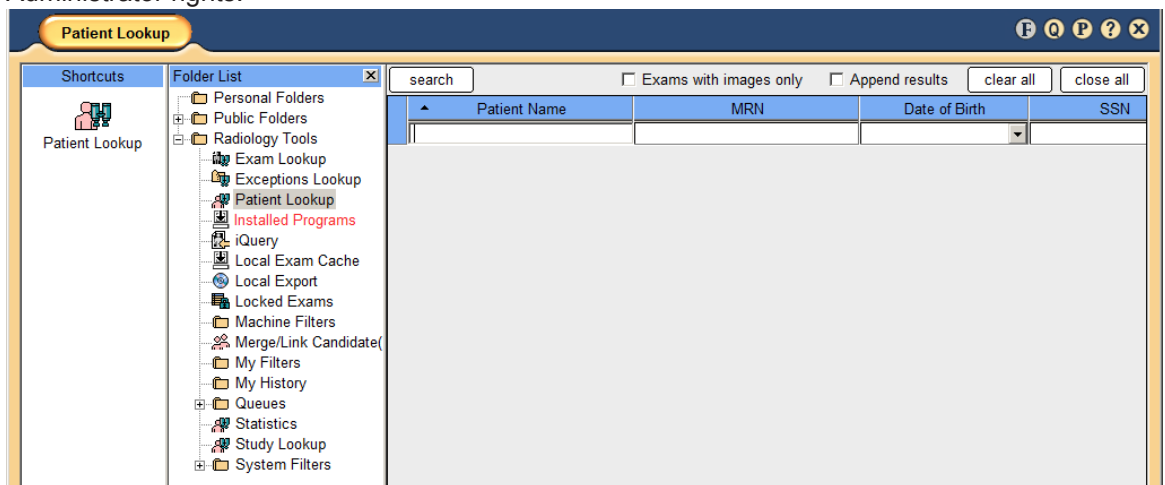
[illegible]

Patient Lookup

F Q P ? ✕

Shortcuts

Patient Lookup

Folder List

Personal Folders
Public Folders
Radiology Tools
Exam Lookup
Exceptions Lookup
Patient Lookup
Installed Programs
iQuery
Local Exam Cache
Local Export
Locked Exams
Machine Filters
Merge/Link Candidate(
My Filters
My History
Queues
Statistics
Study Lookup
System Filters

search

Exams with images only

Append results

clear all

close all

| Patient Name | MRN | Date of Birth | SSN |
|---|---|---|---|
| | | | |